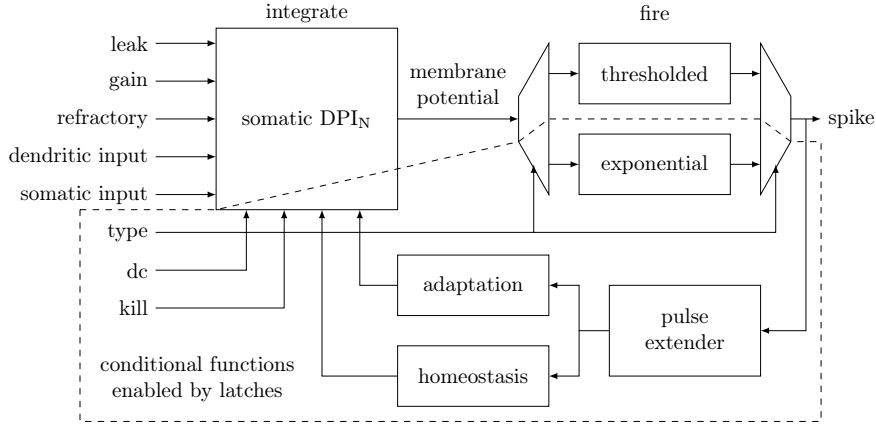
integrate

fire

leak

gain

refractory

dendritic input

somatic input

somatic DPI$_{\mathrm{N}}$

membrane potential

thresholded

exponential

spike

type

dc

kill

adaptation

homeostasis

pulse extender

conditional functions enabled by latches